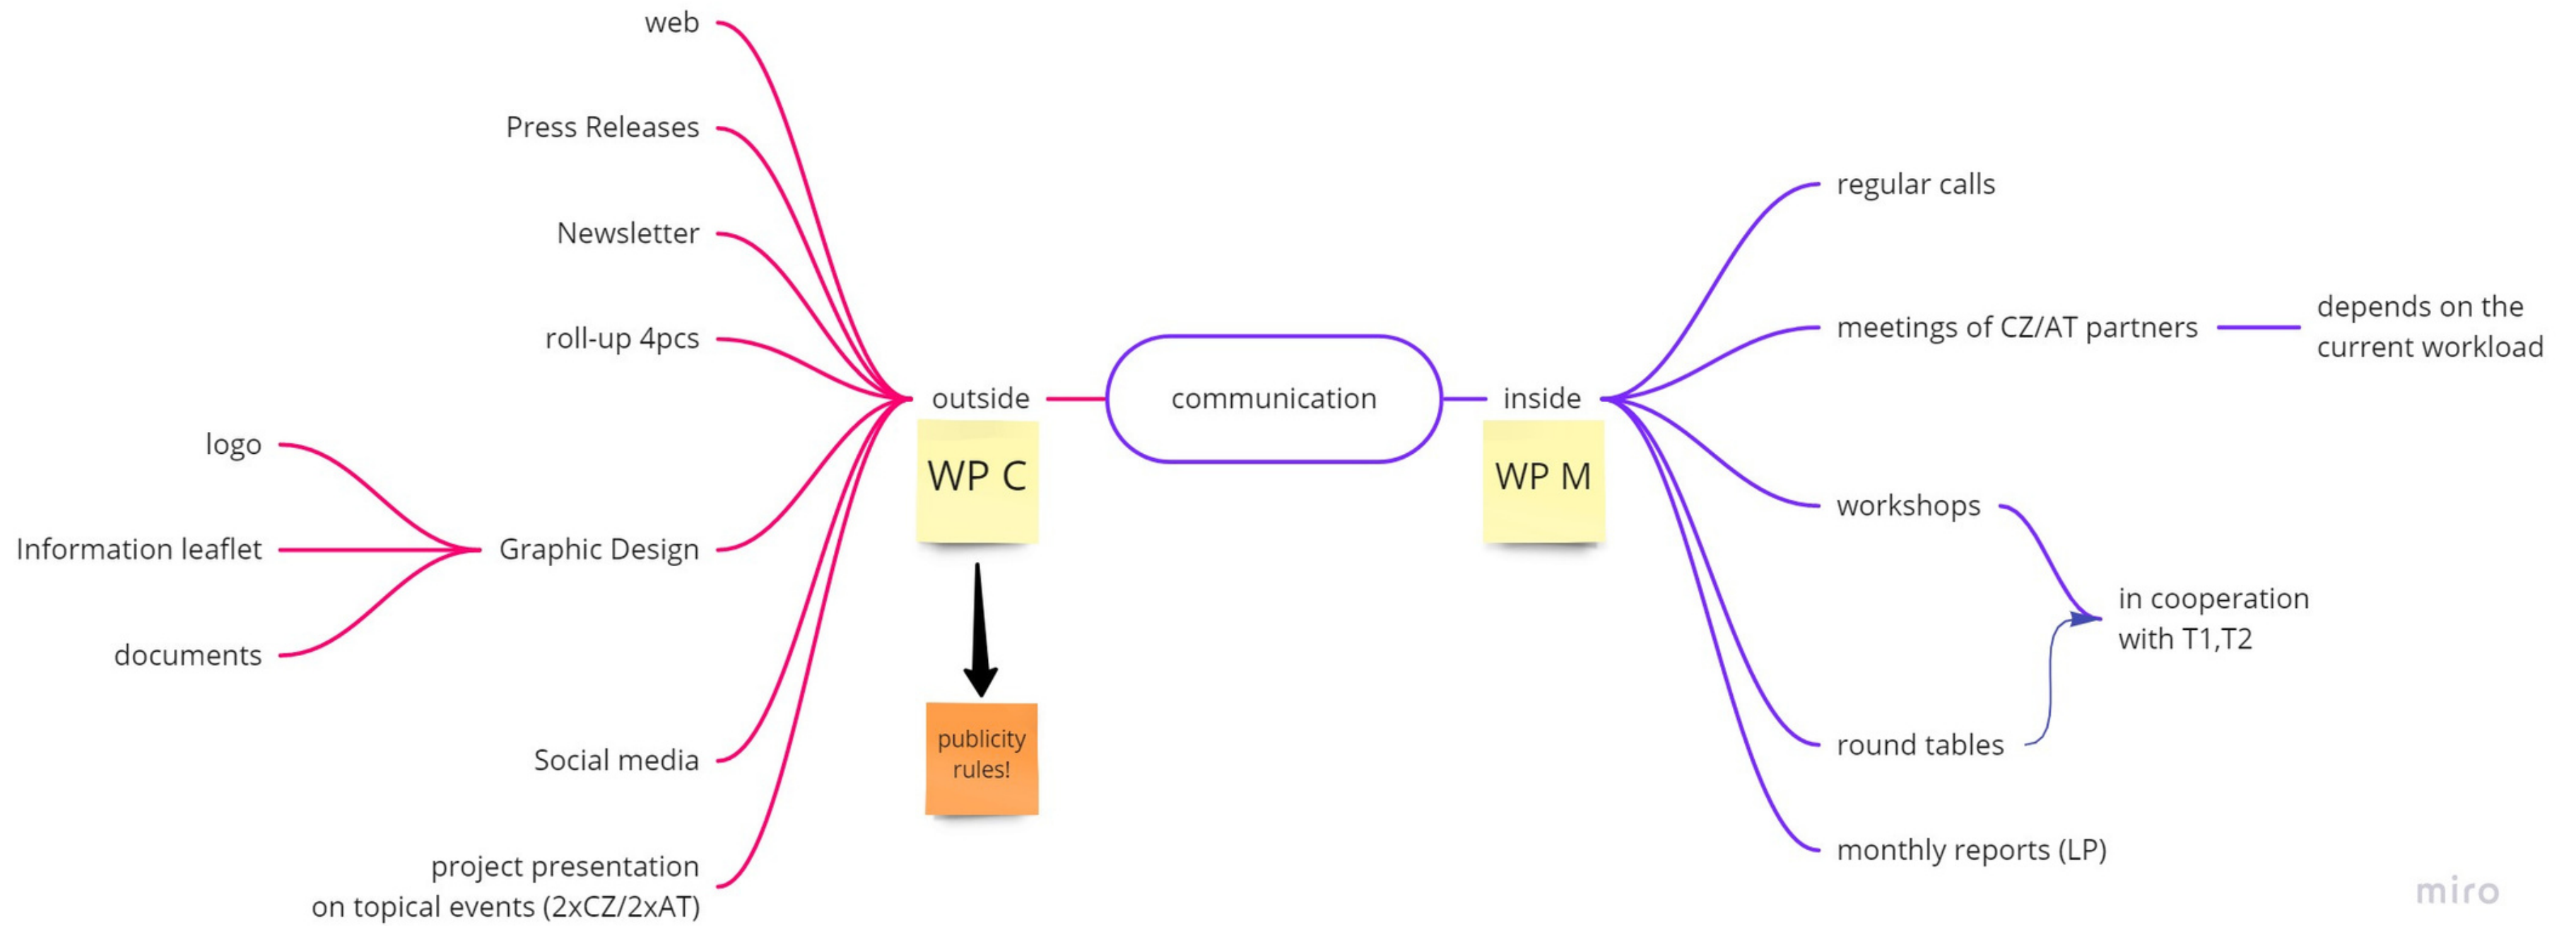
communication

outside

WP C

web

Press Releases

Newsletter

roll-up 4pcs

Graphic Design

logo

Information leaflet

documents

Social media

project presentation on topical events (2xCZ/2xAT)

publicity rules!

inside

WP M

regular calls

meetings of CZ/AT partners

depends on the current workload

workshops

in cooperation with T1,T2

round tables

monthly reports (LP)

miro